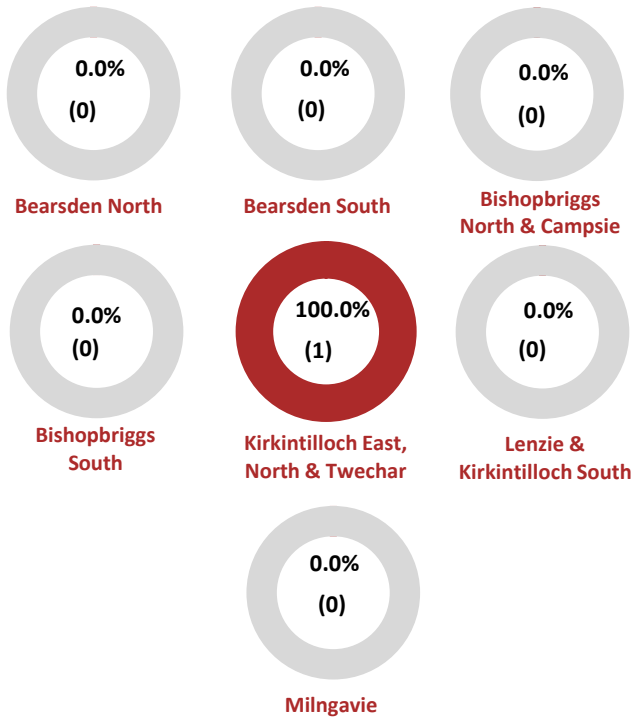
0.0%
(0)

Bearsden North

0.0%
(0)

Bearsden South

0.0%
(0)

Bishopbriggs North & Campsie

0.0%
(0)

Bishopbriggs South

100.0%
(1)

Kirkintilloch East, North & Twechar

0.0%
(0)

Lenzie & Kirkintilloch South

0.0%
(0)

Milngavie